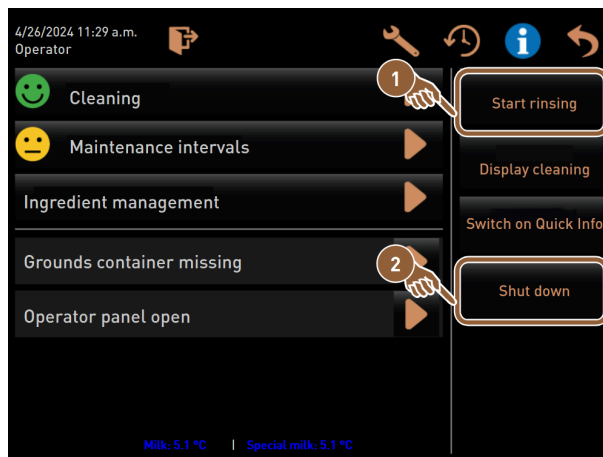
4/26/2024 11:29 a.m.
Operator

Cleaning

Maintenance intervals

Ingredient management

Grounds container missing

Operator panel open

1

Start rinsing

Display cleaning

Switch on Quick Info

2

Shut down

Milk: 5.1 °C | Special milk: 5.1 °C